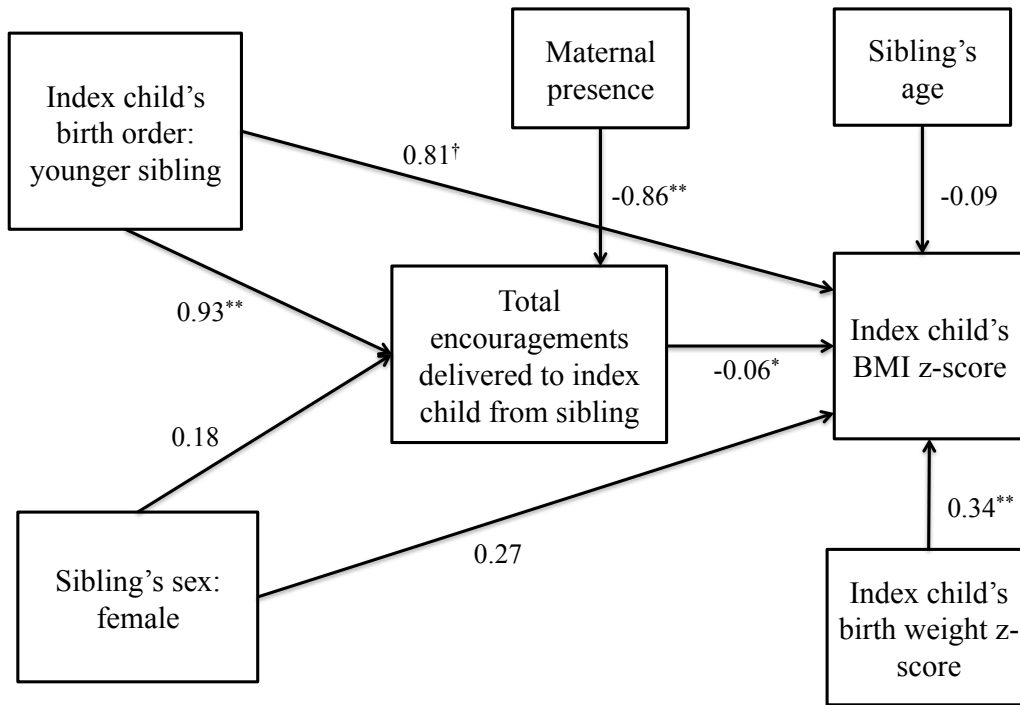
Index child's birth order: younger sibling

Maternal presence

Sibling's age

$0.81^{\dagger}$

$-0.86^{**}$

$-0.09$

$0.93^{**}$

Total encouragements delivered to index child from sibling

$-0.06^{*}$

Index child's BMI z-score

$0.18$

$0.34^{**}$

$0.27$

Sibling's sex: female

Index child's birth weight z-score